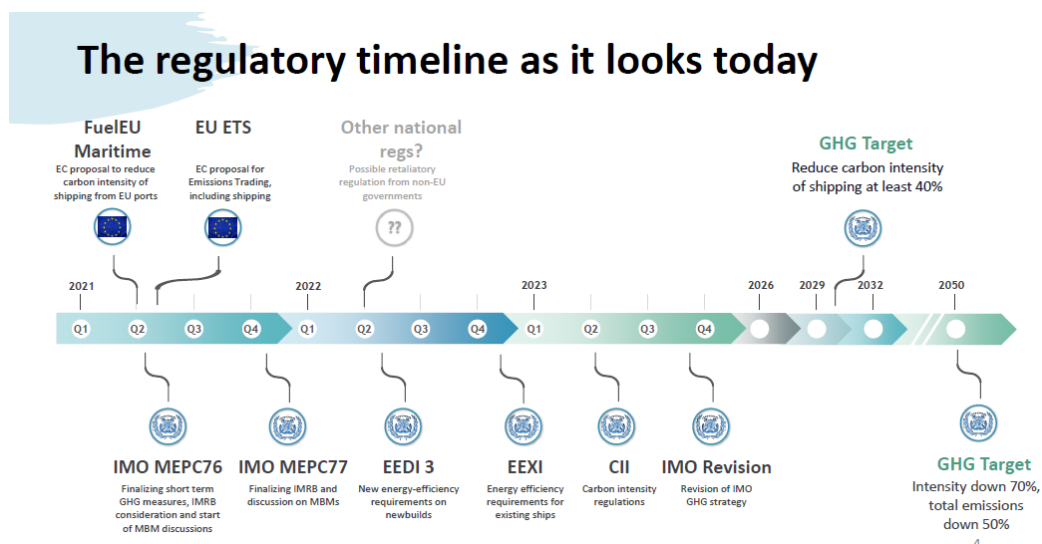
The regulatory timeline as it looks today

FuelEU Maritime
EC proposal to reduce carbon intensity of shipping from EU ports

EU ETS
EC proposal for Emissions Trading, including shipping

Other national regs?
Possible retaliatory regulation from non-EU governments

??

GHG Target
Reduce carbon intensity of shipping at least 40%

2021
Q1 Q2 Q3 Q4
2022
Q1 Q2 Q3 Q4
2023
Q1 Q2 Q3 Q4
2026
2029
2032
2050

IMO MEPC76
Finalizing short term GHG measures, IMRB consideration and start of MBM discussions

IMO MEPC77
Finalizing IMRB and discussion on MBMs

EEDI 3
New energy-efficiency requirements on newbuilds

EEXI
Energy efficiency requirements for existing ships

CII
Carbon intensity regulations

IMO Revision
Revision of IMO GHG strategy

GHG Target
Intensity down 70%, total emissions down 50%

4